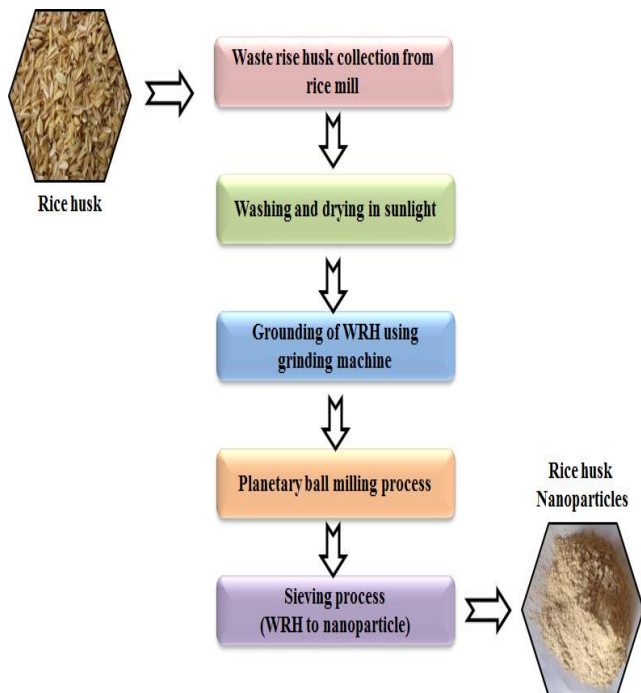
Rice husk

Waste rise husk collection from rice mill

Washing and drying in sunlight

Grounding of WRH using grinding machine

Planetary ball milling process

Sieving process (WRH to nanoparticle)

Rice husk Nanoparticles